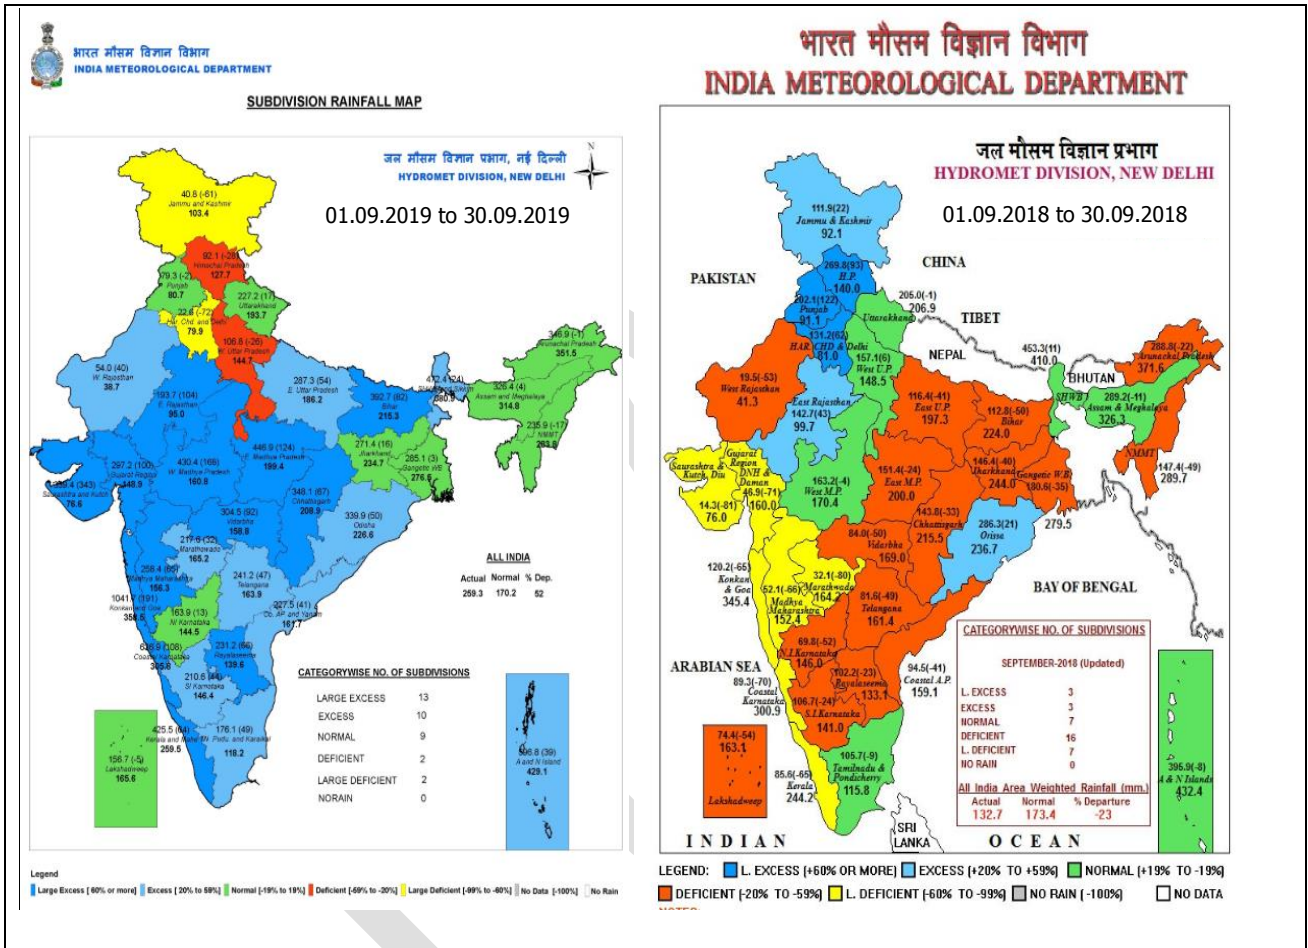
भारत मौसम विज्ञान विभाग
INDIA METEOROLOGICAL DEPARTMENT

SUBDIVISION RAINFALL MAP

जल मौसम विज्ञान प्रभाग, नई दिल्ली
HYDROMET DIVISION, NEW DELHI

01.09.2019 to 30.09.2019

40.8 (-61)
Jammu and Kashmir
103.4

92.1 (-28)
Himachal Pradesh
127.7

79.3 (-2)
Punjab
80.7

227.2 (17)
Uttarakhand
193.7

22.6 (-72)
Har. Chd. and Delhi
79.9

106.8 (-26)
W. Uttar Pradesh
144.7

346.9 (-1)
Arunachal Pradesh
351.5

54.0 (40)
W. Rajasthan
38.7

193.7 (104)
E. Rajasthan
95.0

287.3 (54)
E. Uttar Pradesh
186.2

392.7 (82)
Bihar
215.3

472.4 (24)
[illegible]
380.9

326.4 (4)
Assam and Meghalaya
314.8

235.9 (-17)
NMMT
283.8

271.4 (16)
Jharkhand
234.7

285.1 (3)
Gangetic WB
276.6

446.9 (124)
E. Madhya Pradesh
199.4

430.4 (168)
W. Madhya Pradesh
160.9

297.2 (100)
Gujarat Region
148.9

339.4 (343)
Saurashtra and Kutch
76.6

348.1 (67)
Chhattisgarh
208.9

304.5 (92)
Vidarbha
158.8

339.9 (50)
Odisha
226.6

217.9 (32)
Marathwada
165.2

258.4 (65)
Madhya Maharashtra
156.3

241.2 (47)
Telangana
163.9

1041.7 (191)
Konkan and Goa
358.5

163.9 (13)
NI Karnataka
144.5

227.5 (41)
Co. AP. and Yanam
161.7

628.9 (106)
Coastal Karnataka
305.6

231.2 (66)
Rayalaseema
139.6

210.6 (44)
SI Karnataka
146.4

425.5 (64)
Kerala and Mahe
259.5

176.1 (49)
TN. Pudu. and Karaikal
118.2

156.7 (-5)
Lakshadweep
165.6

596.8 (39)
A and N Island
429.1

ALL INDIA
| Actual | Normal | % Dep. |
|---|---|---|
| 259.3 | 170.2 | 52 |

CATEGORYWISE NO. OF SUBDIVISIONS
| | |
|---|---|
| LARGE EXCESS | 13 |
| EXCESS | 10 |
| NORMAL | 9 |
| DEFICIENT | 2 |
| LARGE DEFICIENT | 2 |
| NORAIN | 0 |

Legend
Large Excess [ 60% or more] Excess [ 20% to 59%] Normal [-19% to 19%] Deficient [-59% to -20%] Large Deficient [-99% to -60%] No Data [-100%] No Rain

भारत मौसम विज्ञान विभाग
INDIA METEOROLOGICAL DEPARTMENT

जल मौसम विज्ञान प्रभाग
HYDROMET DIVISION, NEW DELHI

01.09.2018 to 30.09.2018

111.9(22)
Jammu & Kashmir
92.1

PAKISTAN
CHINA
TIBET
NEPAL
BHUTAN

269.8(93)
H.P.
140.0

202.1(122)
Punjab
91.1

205.0(-1)
Uttarakhand
206.9

131.2(62)
HAR. CHD & Delhi
81.0

157.1(6)
West U.P.
148.5

453.3(11)
SHWB
410.0

288.8(-22)
Arunachal Pradesh
371.6

19.5(-53)
West Rajasthan
41.3

142.7(43)
East Rajasthan
99.7

116.4(-41)
East U.P.
197.3

112.8(-50)
Bihar
224.0

289.2(-11)
Assam & Meghalaya
326.3

146.4(-40)
Jharkhand
244.0

Gangetic W.B.
180.6(-35)
279.5

147.4(-49)
NMMT
289.7

Saurashtra & Kutch, Diu

Gujarat Region DNH & Daman
46.9(-71)
160.0

14.3(-81)
76.0

163.2(-4)
West M.P.
170.4

151.4(-24)
East M.P.
200.0

143.8(-33)
Chhattisgarh
215.5

286.3(21)
Orissa
236.7

84.0(-50)
Vidarbha
169.0

120.2(-65)
Konkan & Goa
345.4

32.1(-80)
Marathwada
164.2

52.1(-66)
Madhya Maharashtra
152.4

81.6(-49)
Telangana
161.4

BAY OF BENGAL

69.8(-52)
N.I.Karnataka
146.0

ARABIAN SEA

89.3(-70)
Coastal Karnataka
300.9

102.2(-23)
Rayalaseema
133.1

94.5(-41)
Coastal A.P.
159.1

106.7(-24)
S.I.Karnataka
141.0

74.4(-54)
163.1
Lakshadweep

85.6(-65)
Kerala
244.2

105.7(-9)
Tamilnadu & Pondicherry
115.8

SRI LANKA

INDIAN OCEAN

CATEGORYWISE NO. OF SUBDIVISIONS
SEPTEMBER-2018 (Updated)
| | |
|---|---|
| L. EXCESS | 3 |
| EXCESS | 3 |
| NORMAL | 7 |
| DEFICIENT | 16 |
| L. DEFICIENT | 7 |
| NO RAIN | 0 |

All India Area Weighted Rainfall (mm.)
| Actual | Normal | % Departure |
|---|---|---|
| 132.7 | 173.4 | -23 |

395.9(-8)
A & N Islands
432.4

LEGEND: L. EXCESS [+60% OR MORE] EXCESS [+20% TO +59%] NORMAL [+19% TO -19%] DEFICIENT [-20% TO -59%] L. DEFICIENT [-60% TO -99%] NO RAIN ( -100%) NO DATA